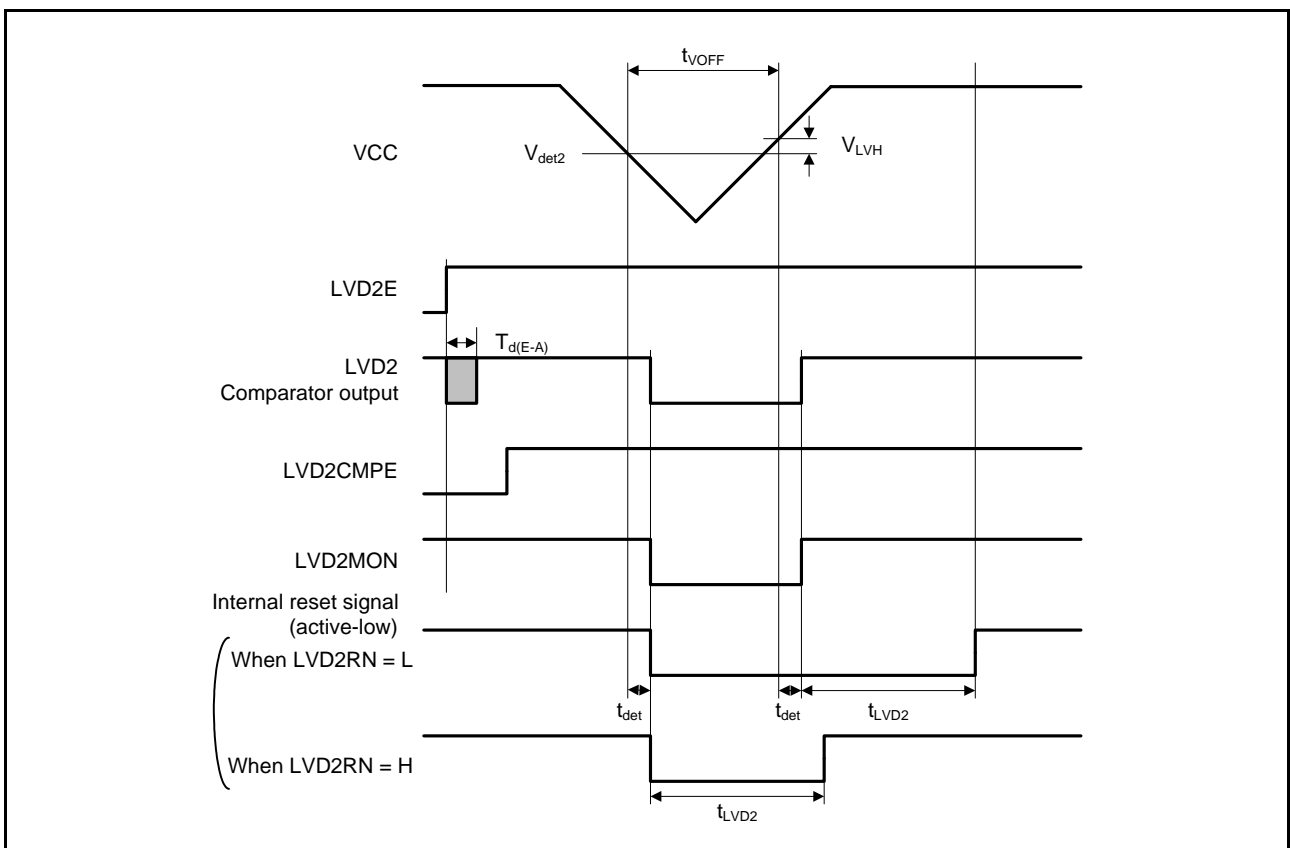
$t_{VOFF}$

VCC

$V_{det2}$

$V_{LVH}$

LVD2E

$T_{d(E-A)}$

LVD2
Comparator output

LVD2CMPE

LVD2MON

Internal reset signal
(active-low)

When LVD2RN = L

$t_{det}$

$t_{det}$

$t_{LVD2}$

When LVD2RN = H

$t_{LVD2}$